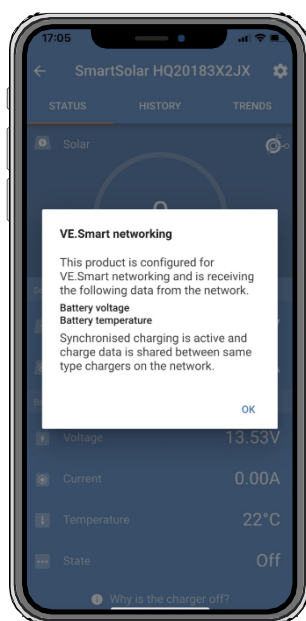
17:05

SmartSolar HQ20183X2JX

STATUS HISTORY TRENDS

Solar

VE.Smart networking

This product is configured for VE.Smart networking and is receiving the following data from the network.

Battery voltage
Battery temperature

Synchronised charging is active and charge data is shared between same type chargers on the network.

OK

Voltage 13.53V

Current 0.00A

Temperature 22°C

State Off

Why is the charger off?